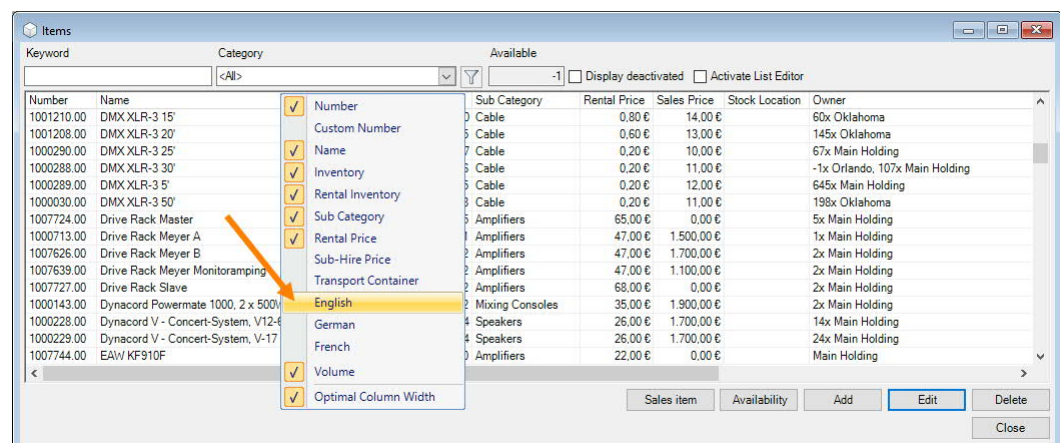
Items

Keyword Category Available

<All> -1 Display deactivated Activate List Editor

| Number | Name | | Sub Category | Rental Price | Sales Price | Stock Location | Owner |
|---|---|---|---|---|---|---|---|
| 1001210.00 | DMX XLR-3 15' | 0 | Cable | 0,80 € | 14,00 € | | 60x Oklahoma |
| 1001208.00 | DMX XLR-3 20' | 5 | Cable | 0,60 € | 13,00 € | | 145x Oklahoma |
| 1000290.00 | DMX XLR-3 25' | 7 | Cable | 0,20 € | 10,00 € | | 67x Main Holding |
| 1000288.00 | DMX XLR-3 30' | 5 | Cable | 0,20 € | 11,00 € | | -1x Orlando, 107x Main Holding |
| 1000289.00 | DMX XLR-3 5' | 5 | Cable | 0,20 € | 12,00 € | | 645x Main Holding |
| 1000030.00 | DMX XLR-3 50' | 3 | Cable | 0,20 € | 11,00 € | | 198x Oklahoma |
| 1007724.00 | Drive Rack Master | 5 | Amplifiers | 65,00 € | 0,00 € | | 5x Main Holding |
| 1000713.00 | Drive Rack Meyer A | 1 | Amplifiers | 47,00 € | 1.500,00 € | | 1x Main Holding |
| 1007626.00 | Drive Rack Meyer B | 2 | Amplifiers | 47,00 € | 1.700,00 € | | 2x Main Holding |
| 1007639.00 | Drive Rack Meyer Monitoramping | 2 | Amplifiers | 47,00 € | 1.100,00 € | | 2x Main Holding |
| 1007727.00 | Drive Rack Slave | 2 | Amplifiers | 68,00 € | 0,00 € | | 2x Main Holding |
| 1000143.00 | Dynacord Powermate 1000, 2 x 500W | 2 | Mixing Consoles | 35,00 € | 1.900,00 € | | 2x Main Holding |
| 1000228.00 | Dynacord V - Concert-System, V12-6 | 4 | Speakers | 26,00 € | 1.700,00 € | | 14x Main Holding |
| 1000229.00 | Dynacord V - Concert-System, V-17 | 4 | Speakers | 26,00 € | 1.700,00 € | | 24x Main Holding |
| 1007744.00 | EAW KF910F | 0 | Amplifiers | 22,00 € | 0,00 € | | Main Holding |

√ Number
Custom Number
√ Name
√ Inventory
√ Rental Inventory
√ Sub Category
√ Rental Price
Sub-Hire Price
Transport Container
English
German
French
√ Volume
√ Optimal Column Width

Sales item Availability Add Edit Delete
Close